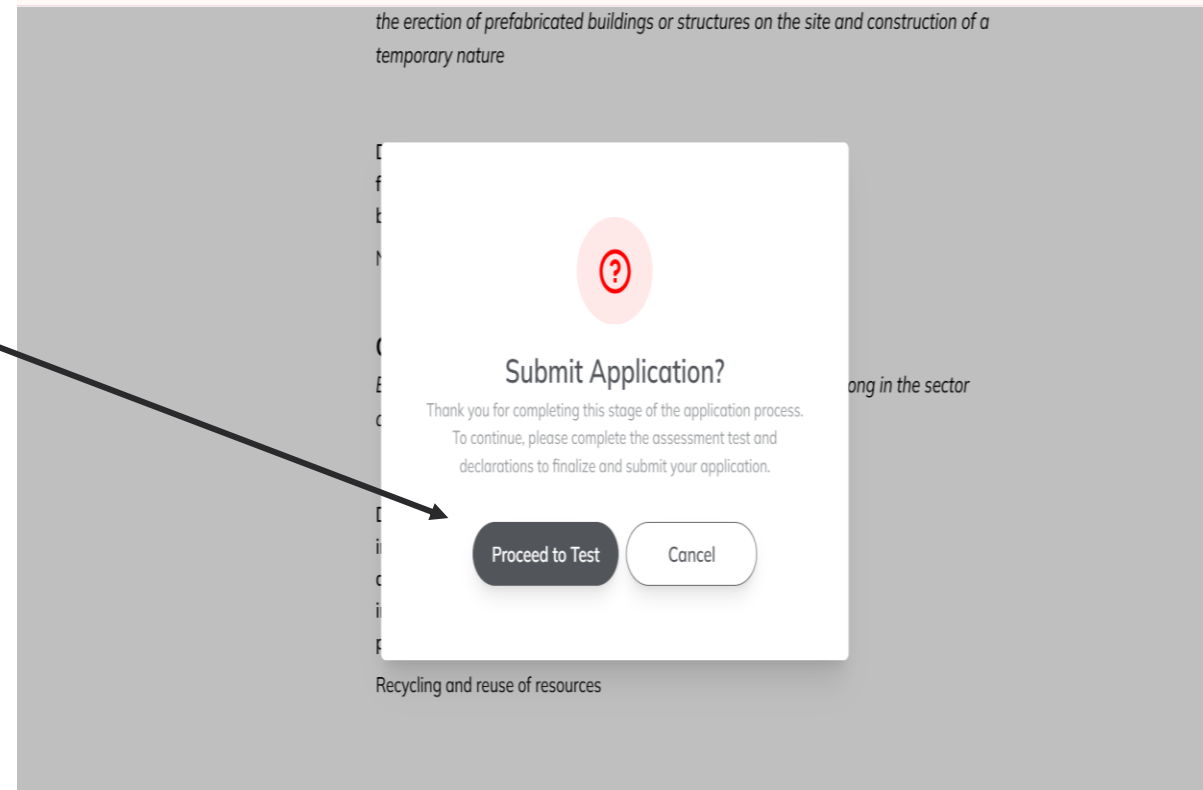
the erection of prefabricated buildings or structures on the site and construction of a temporary nature

D
f
b
N

C
E ong in the sector
c

?

Submit Application?

Thank you for completing this stage of the application process. To continue, please complete the assessment test and declarations to finalize and submit your application.

D
i
c
i
P

Proceed to Test

Cancel

Recycling and reuse of resources